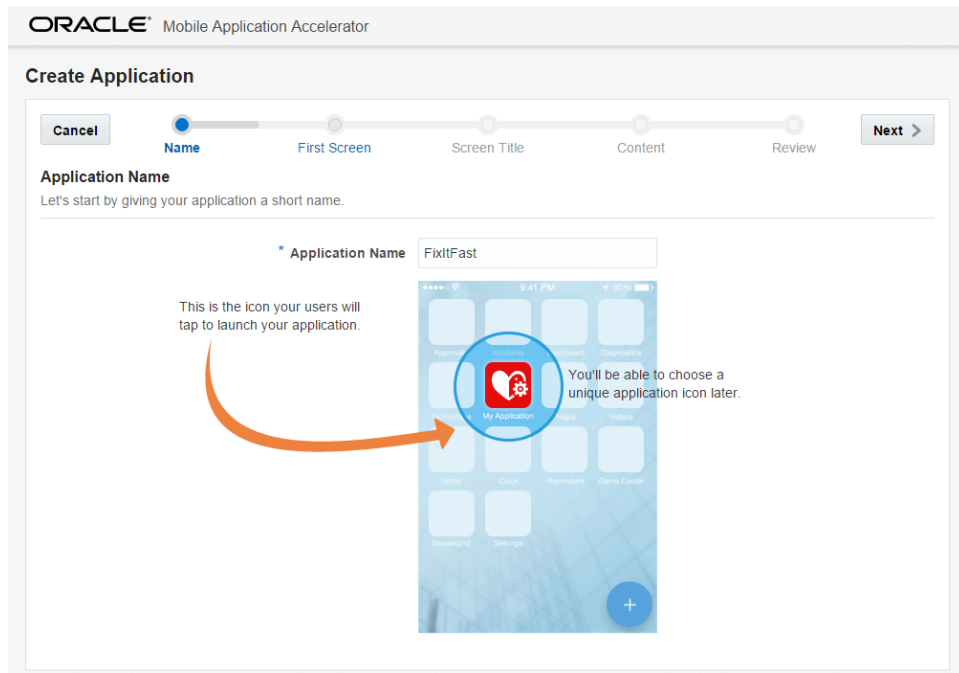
ORACLE® Mobile Application Accelerator

Create Application

Cancel

Name First Screen Screen Title Content Review

Next >

Application Name

Let's start by giving your application a short name.

* Application Name FixItFast

9:41 PM 90%

Approvals Incidents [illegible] Diagnostics

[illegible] My Application Maps Videos

Notes Clock Reminders Game Center

Newsstand Settings

+

This is the icon your users will tap to launch your application.

You'll be able to choose a unique application icon later.